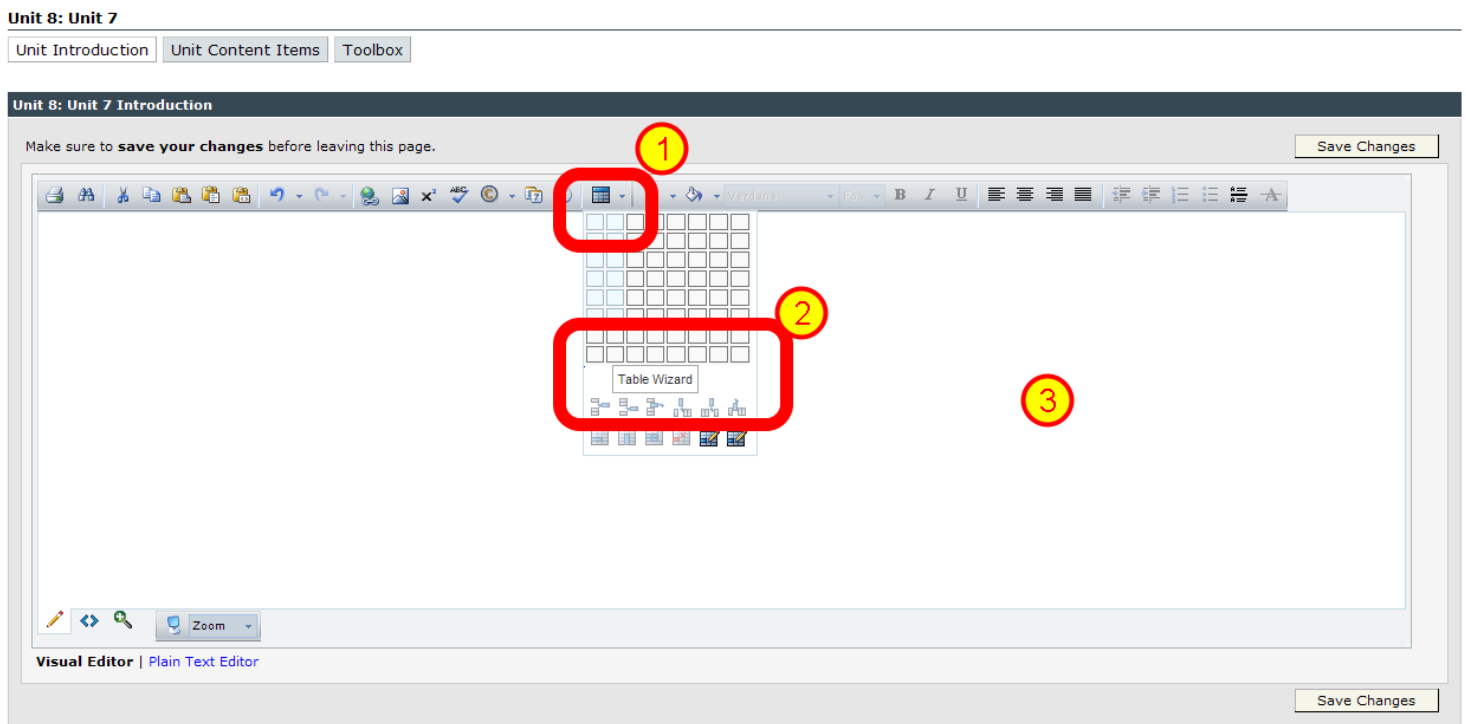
Unit 8: Unit 7

Unit Introduction Unit Content Items Toolbox

Unit 8: Unit 7 Introduction

Make sure to **save your changes** before leaving this page.

Save Changes

1

Verdana Fon B I U

2

Table Wizard

3

Zoom

Visual Editor | Plain Text Editor

Save Changes